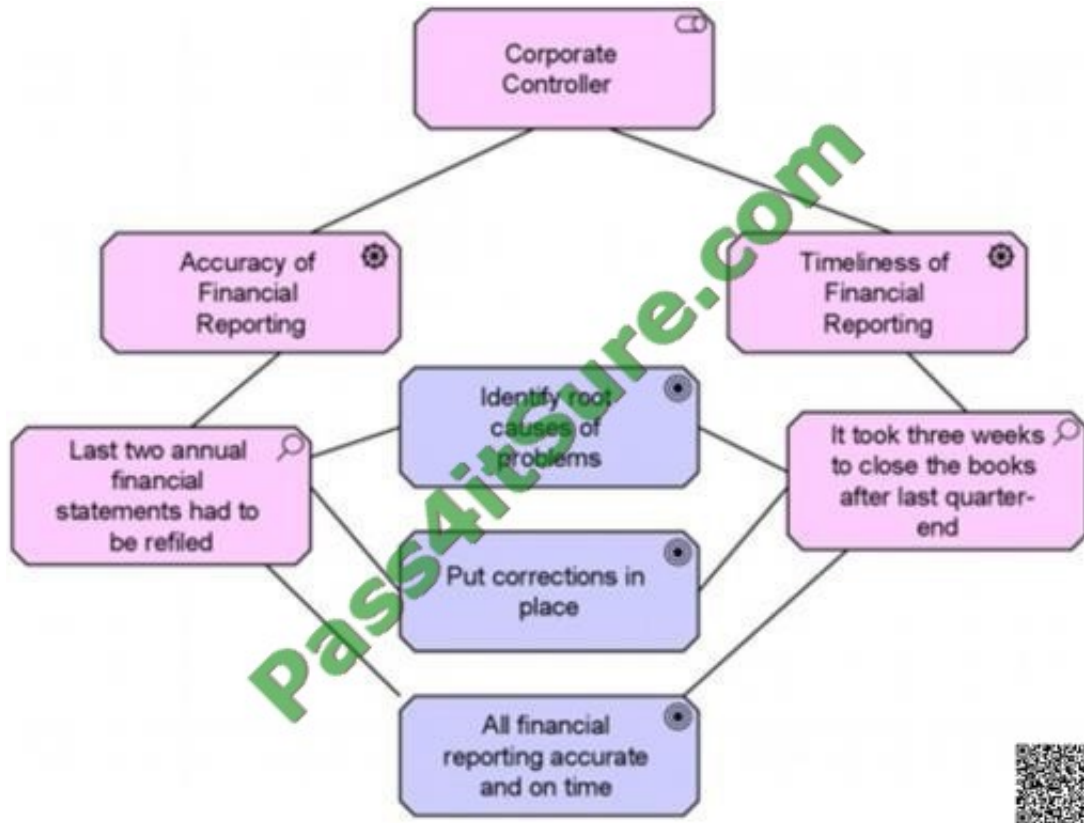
Corporate Controller

Accuracy of Financial Reporting

Timeliness of Financial Reporting

Last two annual financial statements had to be refiled

Identify root causes of problems

It took three weeks to close the books after last quarter-end

Put corrections in place

All financial reporting accurate and on time

Pass4itSure.com